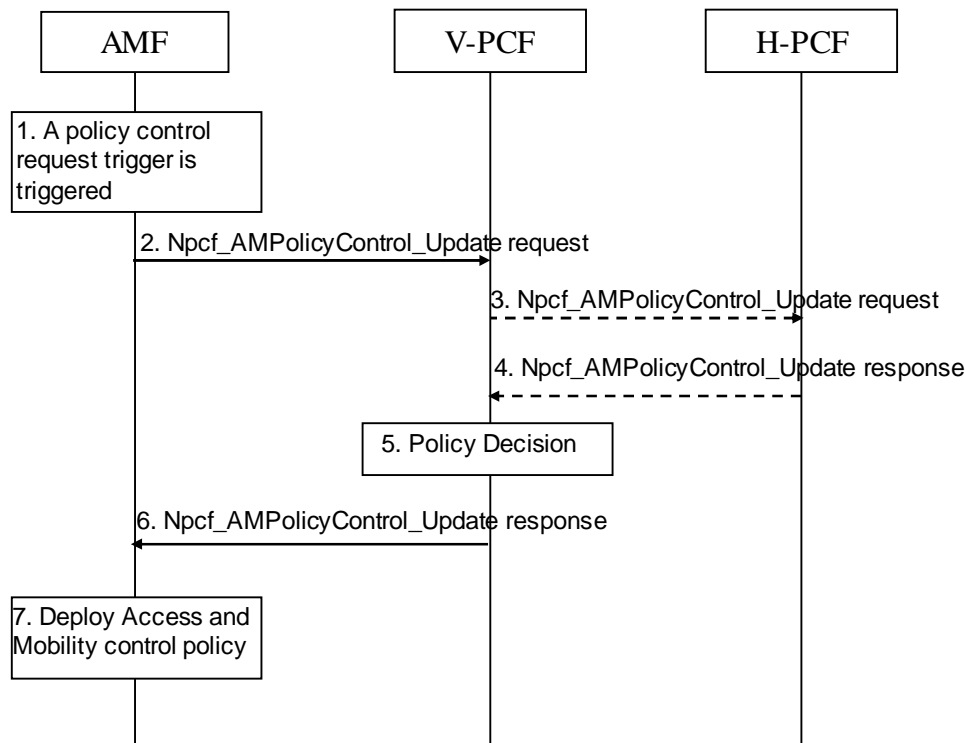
AMF

V-PCF

H-PCF

1. A policy control request trigger is triggered

2. Npcf_AMPolicyControl_Update request

3. Npcf_AMPolicyControl_Update request

4. Npcf_AMPolicyControl_Update response

5. Policy Decision

6. Npcf_AMPolicyControl_Update response

7. Deploy Access and Mobility control policy